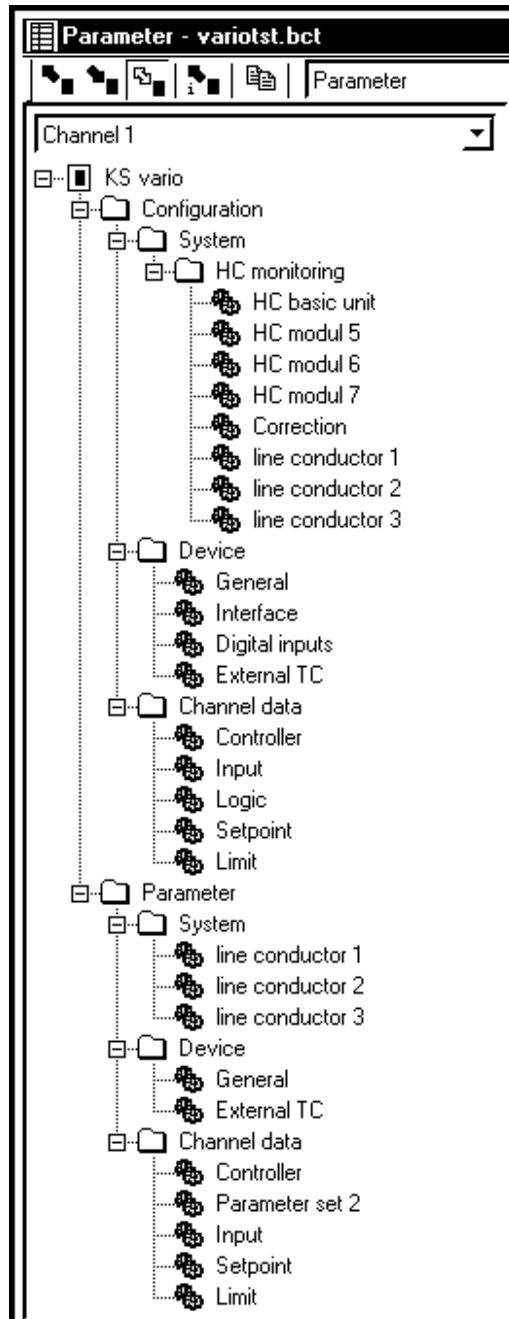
Parameter - variotst.bct

Parameter

Channel 1

KS vario
Configuration
System
HC monitoring
HC basic unit
HC modul 5
HC modul 6
HC modul 7
Correction
line conductor 1
line conductor 2
line conductor 3
Device
General
Interface
Digital inputs
External TC
Channel data
Controller
Input
Logic
Setpoint
Limit
Parameter
System
line conductor 1
line conductor 2
line conductor 3
Device
General
External TC
Channel data
Controller
Parameter set 2
Input
Setpoint
Limit